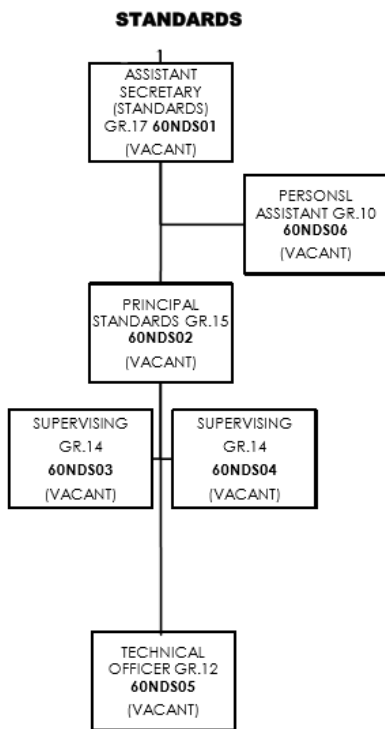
STANDARDS

ASSISTANT SECRETARY (STANDARDS) GR.17 60NDS01
(VACANT)

PERSONSL ASSISTANT GR.10
60NDS06
(VACANT)

PRINCIPAL STANDARDS GR.15
60NDS02
(VACANT)

SUPERVISING GR.14
60NDS03
(VACANT)

SUPERVISING GR.14
60NDS04
(VACANT)

TECHNICAL OFFICER GR.12
60NDS05
(VACANT)